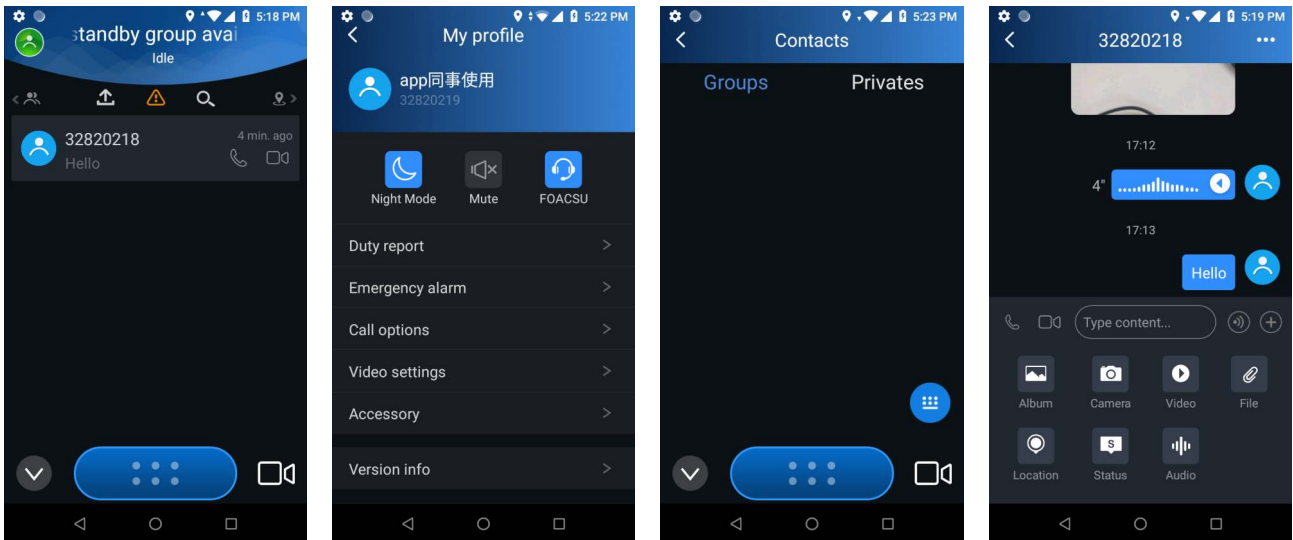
5:18 PM
standby group avai
Idle
32820218
4 min. ago
Hello

5:22 PM
My profile
app同事使用
32820219
Night Mode
Mute
FOACSU
Duty report
Emergency alarm
Call options
Video settings
Accessory
Version info

5:23 PM
Contacts
Groups
Privates

5:19 PM
32820218
17:12
4"
17:13
Hello
Type content...
Album
Camera
Video
File
Location
Status
Audio